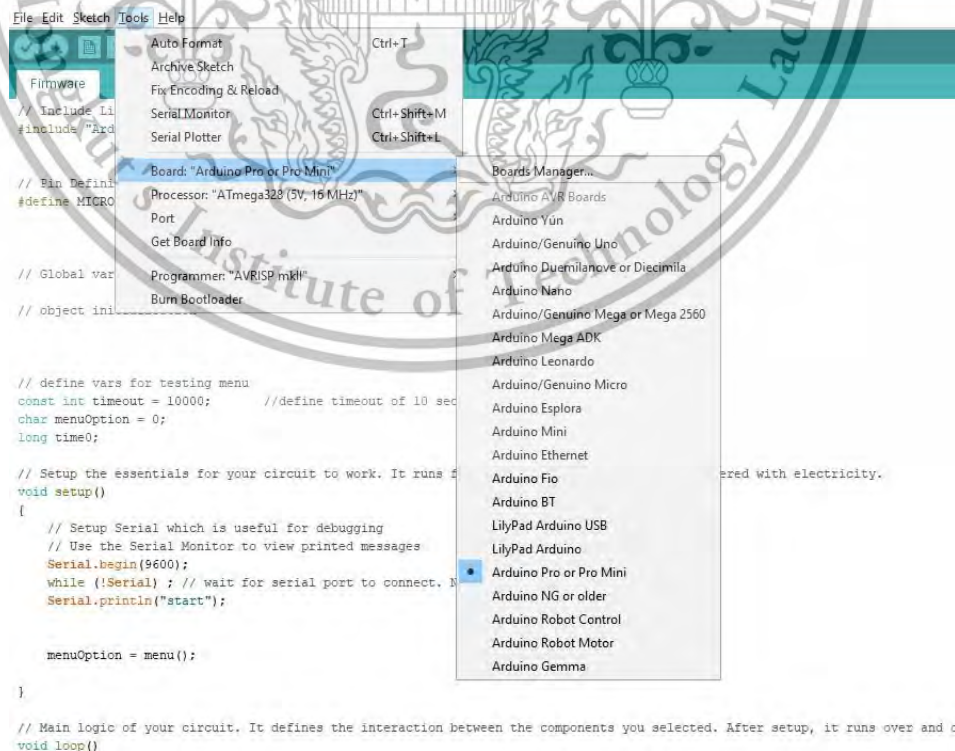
File Edit Sketch Tools Help

Firmware

Auto Format Ctrl+T
Archive Sketch
Fix Encoding & Reload
Serial Monitor Ctrl+Shift+M
Serial Plotter Ctrl+Shift+L
Board: "Arduino Pro or Pro Mini"
Processor: "ATmega328 (5V, 16 MHz)"
Port
Get Board Info
Programmer: "AVRISP mkII"
Burn Bootloader

Boards Manager...
Arduino AVR Boards
Arduino Yún
Arduino/Genuino Uno
Arduino Duemilanove or Diecimila
Arduino Nano
Arduino/Genuino Mega or Mega 2560
Arduino Mega ADK
Arduino Leonardo
Arduino/Genuino Micro
Arduino Esplora
Arduino Mini
Arduino Ethernet
Arduino Fio
Arduino BT
LilyPad Arduino USB
LilyPad Arduino
Arduino Pro or Pro Mini
Arduino NG or older
Arduino Robot Control
Arduino Robot Motor
Arduino Gemma

// Include Li
#include "Ard

// Pin Defini
#define MICRO

// Global var

// object ini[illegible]

// define vars for testing menu
const int timeout = 10000; //define timeout of 10 sec
char menuOption = 0;
long time0;

// Setup the essentials for your circuit to work. It runs f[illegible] ered with electricity.
void setup()
{
// Setup Serial which is useful for debugging
// Use the Serial Monitor to view printed messages
Serial.begin(9600);
while (!Serial) ; // wait for serial port to connect. N
Serial.println("start");

menuOption = menu();

}

// Main logic of your circuit. It defines the interaction between the components you selected. After setup, it runs over and o
void loop()